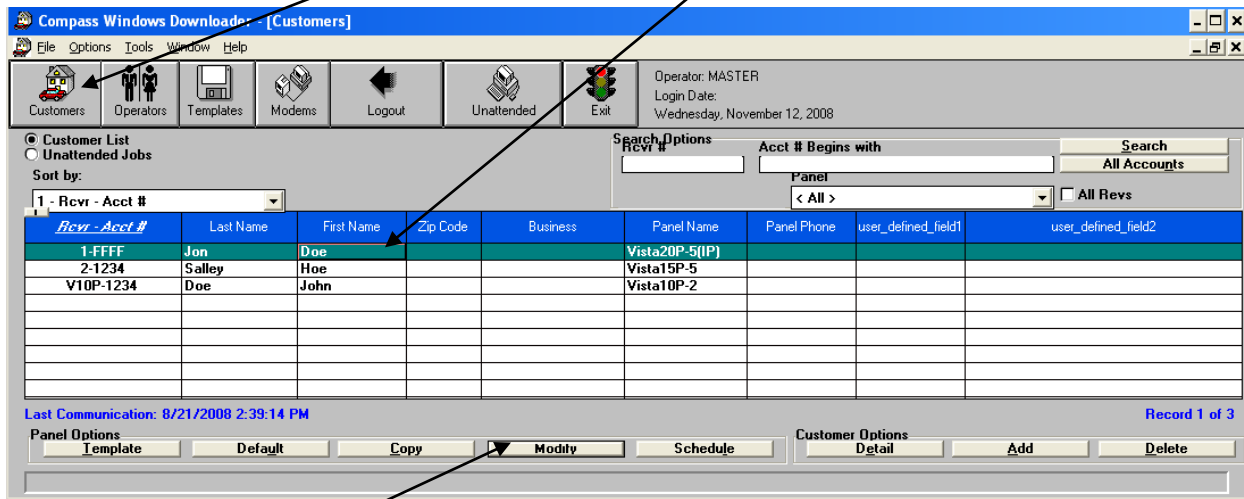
Compass Windows Downloader - [Customers]

File Options Tools Window Help

Customers Operators Templates Modems Logout Unattended Exit

Operator: MASTER
Login Date:
Wednesday, November 12, 2008

Customer List
Unattended Jobs
Sort by:
1 - Rcvr - Acct #

Search Options
Rcvr #
Acct # Begins with
Panel
< All >
Search
All Accounts
All Revs

| Rcvr - Acct # | Last Name | First Name | Zip Code | Business | Panel Name | Panel Phone | user_defined_field1 | user_defined_field2 |
|---|---|---|---|---|---|---|---|---|
| 1-FFFF | Jon | Doe | | | Vista20P-5(IP) | | | |
| 2-1234 | Salley | Hoe | | | Vista15P-5 | | | |
| V10P-1234 | Doe | John | | | Vista10P-2 | | | |

Last Communication: 8/21/2008 2:39:14 PM
Record 1 of 3

Panel Options
Template Default Copy Modify Schedule

Customer Options
Detail Add Delete